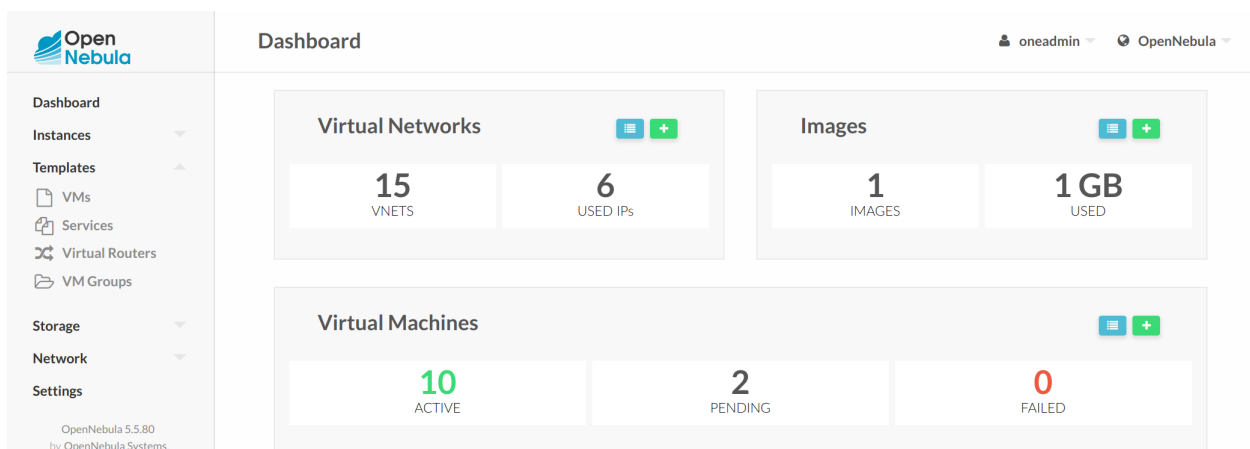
Open Nebula

Dashboard

oneadmin

OpenNebula

Dashboard
Instances
Templates
VMs
Services
Virtual Routers
VM Groups
Storage
Network
Settings

OpenNebula 5.5.80
by OpenNebula Systems

Virtual Networks

15
VNETS

6
USED IPs

Images

1
IMAGES

1 GB
USED

Virtual Machines

10
ACTIVE

2
PENDING

0
FAILED